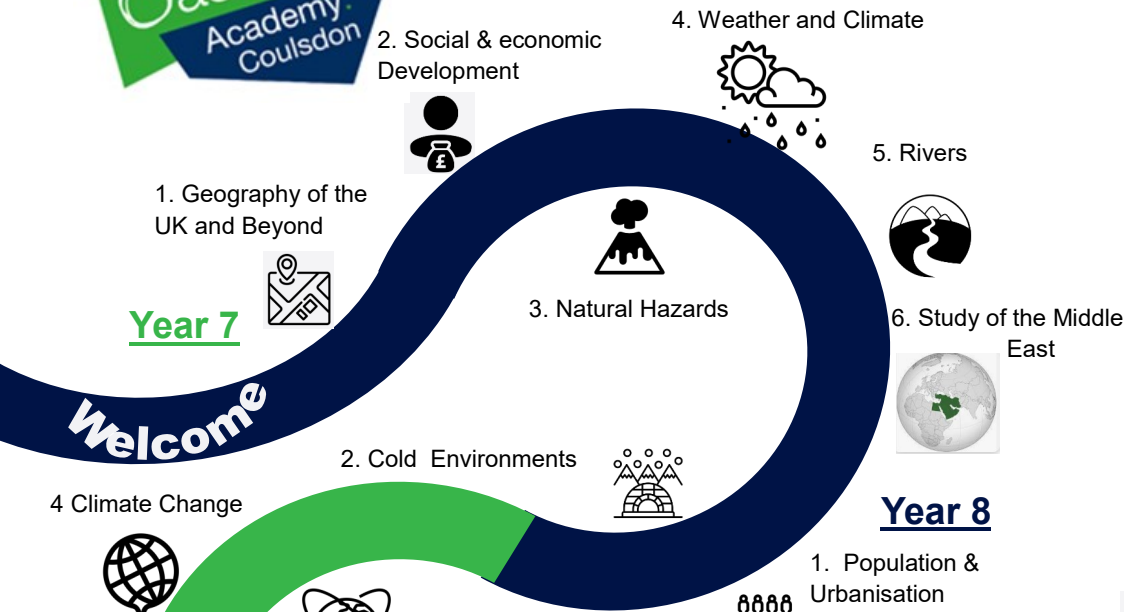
Academy
Coulsdon

2. Social & economic Development

4. Weather and Climate

5. Rivers

1. Geography of the UK and Beyond

3. Natural Hazards

Year 7

6. Study of the Middle East

Welcome

2. Cold Environments

4 Climate Change

Year 8

1. Population & Urbanisation